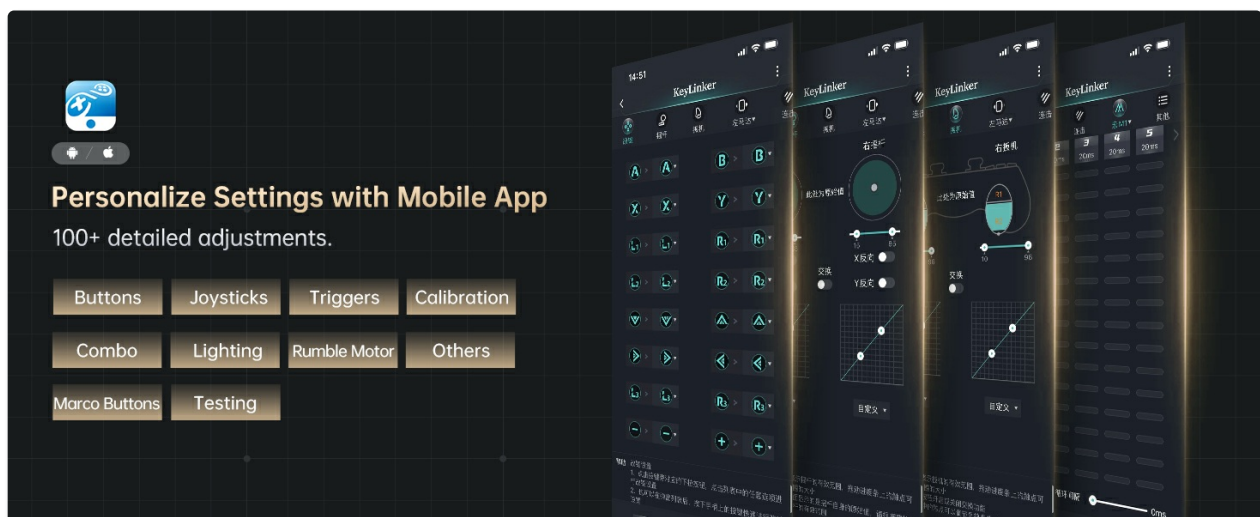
Personalize Settings with Mobile App

100+ detailed adjustments.

Buttons
Joysticks
Triggers
Calibration
Combo
Lighting
Rumble Motor
Others
Marco Buttons
Testing

14:51
KeyLinker
KeyLinker
KeyLinker
KeyLinker

A A B B
X X Y Y
L1 L1 R1 R1
L2 L2 R2 R2
L3 L3 R3 R3
- - + +

右摇杆
右扳机
X反向
Y反向
交换
自定义
自定义
20ms
20ms
20ms
3
4
5
0ms